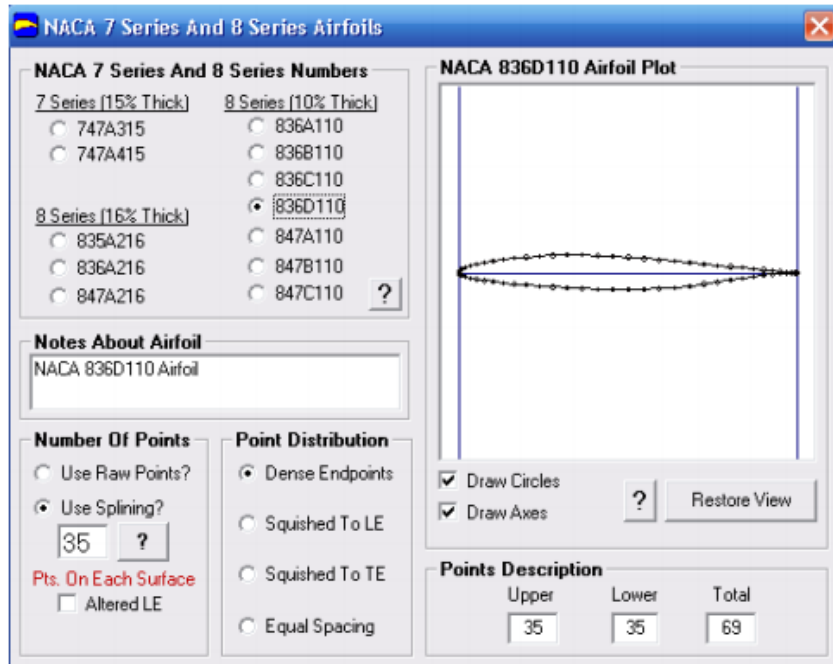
NACA 7 Series And 8 Series Airfoils

NACA 7 Series And 8 Series Numbers

7 Series (15% Thick)
747A315
747A415

8 Series (16% Thick)
835A216
836A216
847A216

8 Series (10% Thick)
836A110
836B110
836C110
836D110
847A110
847B110
847C110
?

NACA 836D110 Airfoil Plot

Notes About Airfoil
NACA 836D110 Airfoil

Number Of Points
Use Raw Points?
Use Splining?
35
?
Pts. On Each Surface
Altered LE

Point Distribution
Dense Endpoints
Squished To LE
Squished To TE
Equal Spacing

Draw Circles
Draw Axes
?
Restore View

Points Description
| Upper | Lower | Total |
|---|---|---|
| 35 | 35 | 69 |